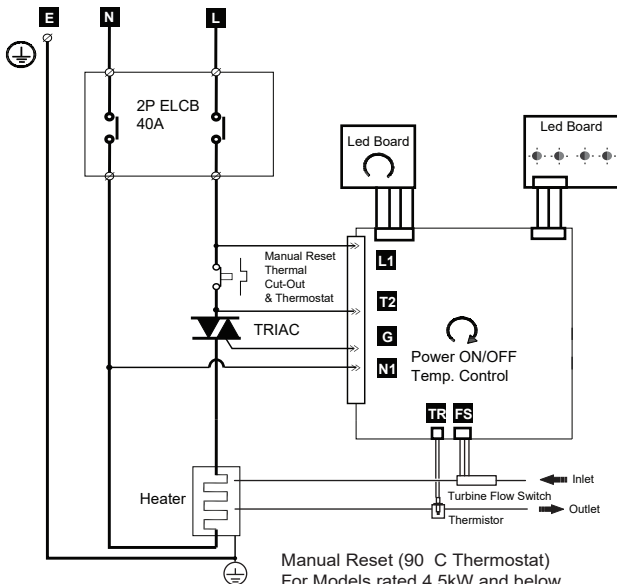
E
N
L
2P ELCB
40A
Led Board
Led Board
Manual Reset
Thermal
Cut-Out
& Thermostat
L1
T2
TRIAC
G
Power ON/OFF
Temp. Control
N1
TR
FS
Heater
Inlet
Turbine Flow Switch
Outlet
Thermistor
Manual Reset (90 C Thermostat)
For Models rated 4.5kW and below